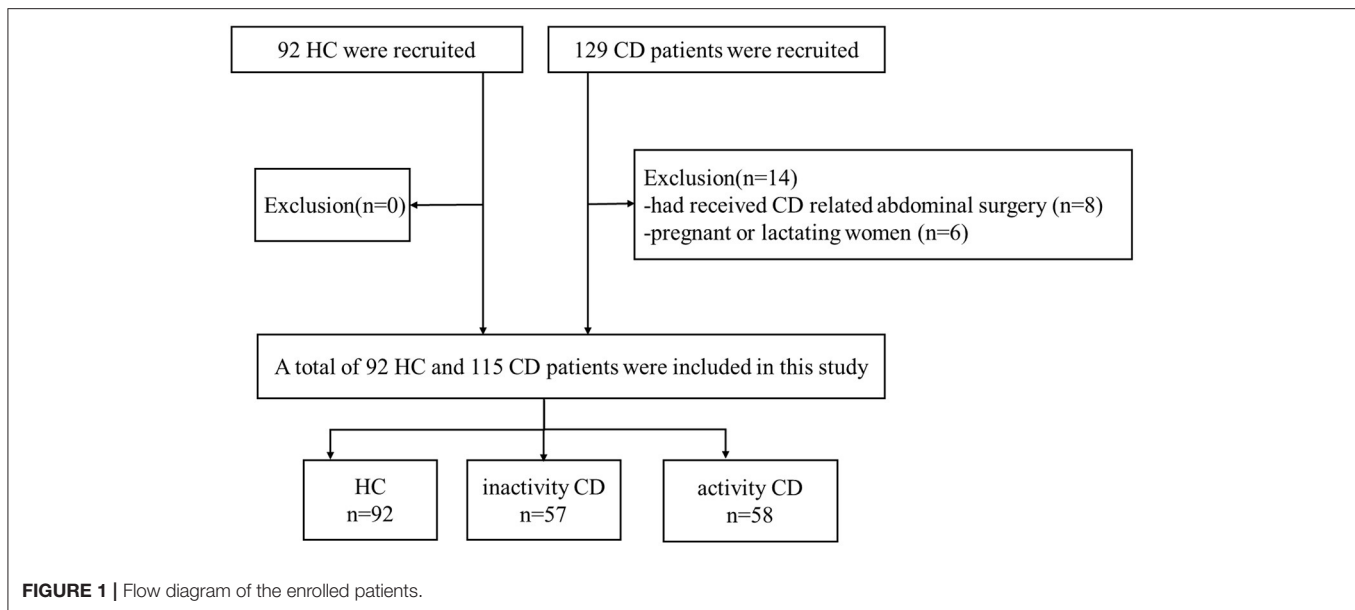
92 HC were recruited

129 CD patients were recruited

Exclusion(n=0)

Exclusion(n=14)
-had received CD related abdominal surgery (n=8)
-pregnant or lactating women (n=6)

A total of 92 HC and 115 CD patients were included in this study

HC
n=92

inactivity CD
n=57

activity CD
n=58

**FIGURE 1 |** Flow diagram of the enrolled patients.